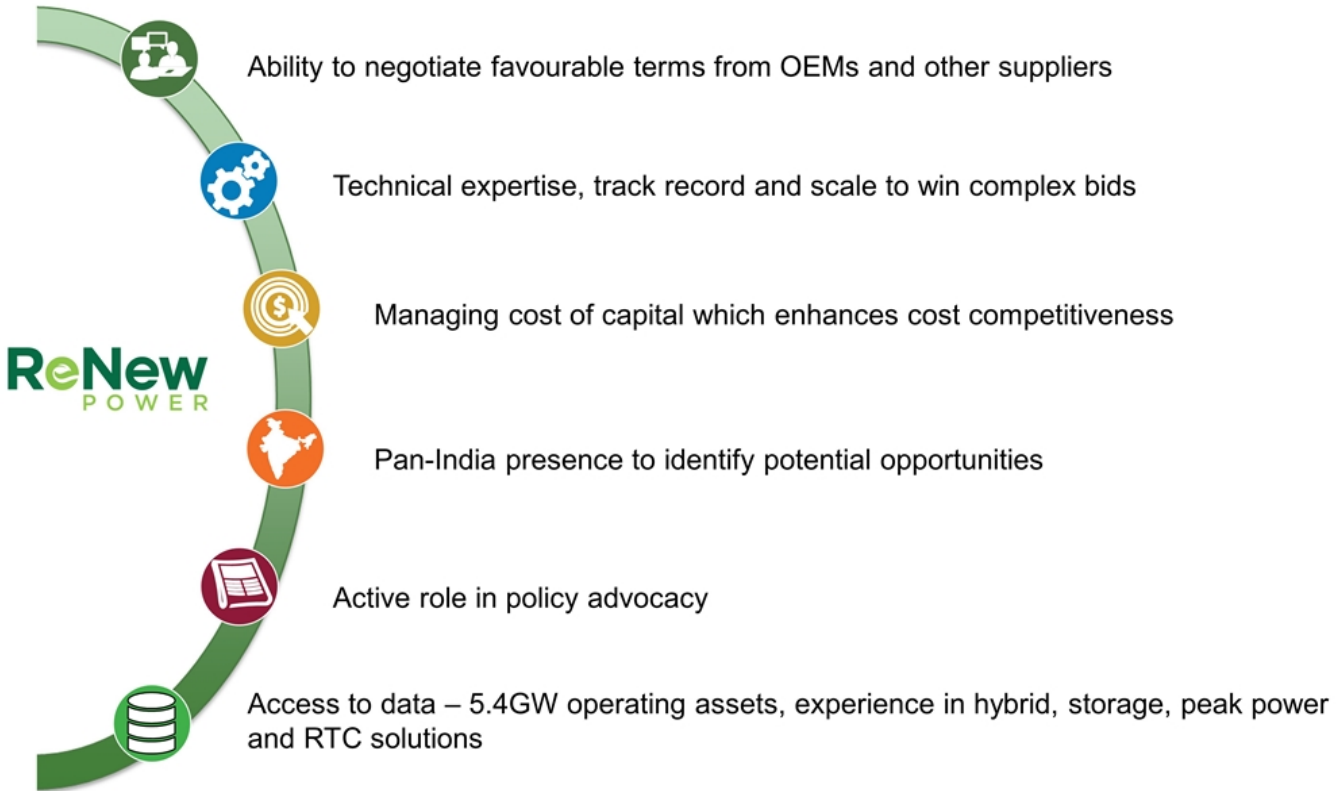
ReNew
POWER

Ability to negotiate favourable terms from OEMs and other suppliers

Technical expertise, track record and scale to win complex bids

Managing cost of capital which enhances cost competitiveness

Pan-India presence to identify potential opportunities

Active role in policy advocacy

Access to data – 5.4GW operating assets, experience in hybrid, storage, peak power and RTC solutions